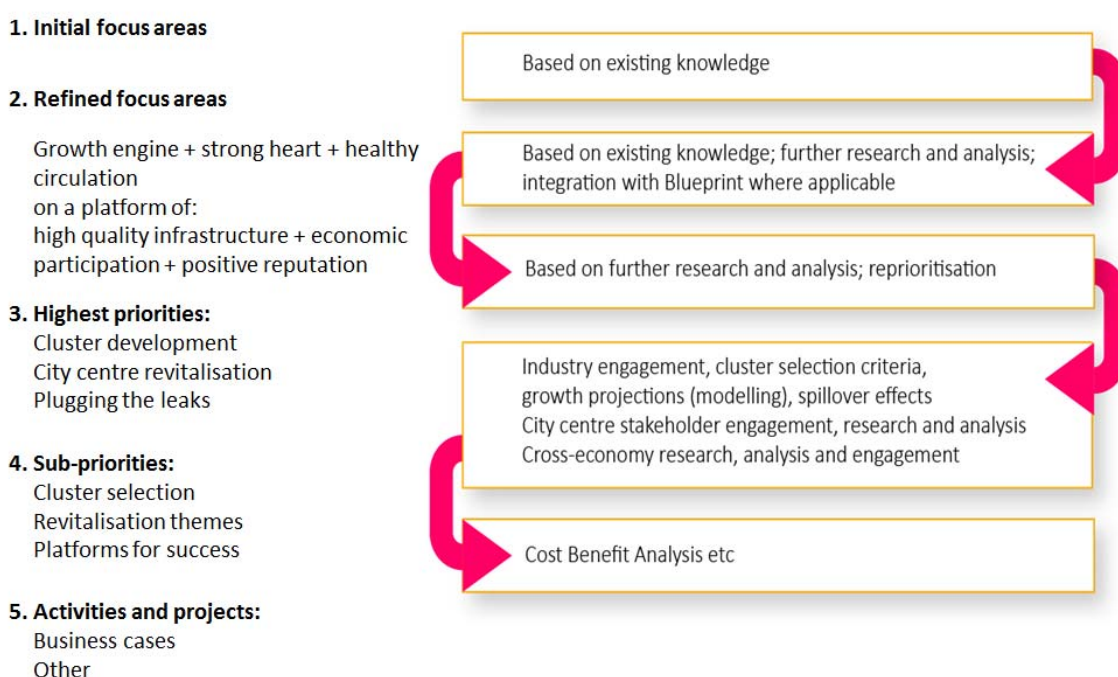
1. Initial focus areas

2. Refined focus areas

Growth engine + strong heart + healthy circulation
on a platform of:
high quality infrastructure + economic participation + positive reputation

3. Highest priorities:
Cluster development
City centre revitalisation
Plugging the leaks

4. Sub-priorities:
Cluster selection
Revitalisation themes
Platforms for success

5. Activities and projects:
Business cases
Other

Based on existing knowledge

Based on existing knowledge; further research and analysis; integration with Blueprint where applicable

Based on further research and analysis; reprioritisation

Industry engagement, cluster selection criteria, growth projections (modelling), spillover effects
City centre stakeholder engagement, research and analysis
Cross-economy research, analysis and engagement

Cost Benefit Analysis etc